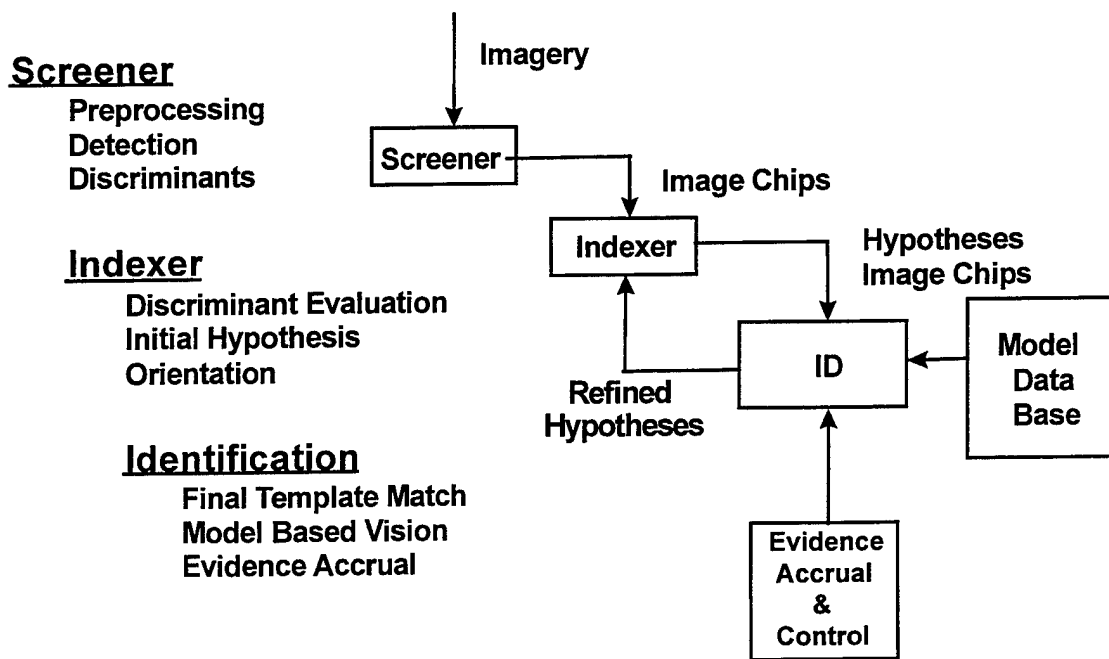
Screener
Preprocessing
Detection
Discriminants

Indexer
Discriminant Evaluation
Initial Hypothesis
Orientation

Identification
Final Template Match
Model Based Vision
Evidence Accrual

Imagery

Screener

Image Chips

Indexer

Hypotheses
Image Chips

Refined
Hypotheses

ID

Model
Data
Base

Evidence
Accrual
&
Control